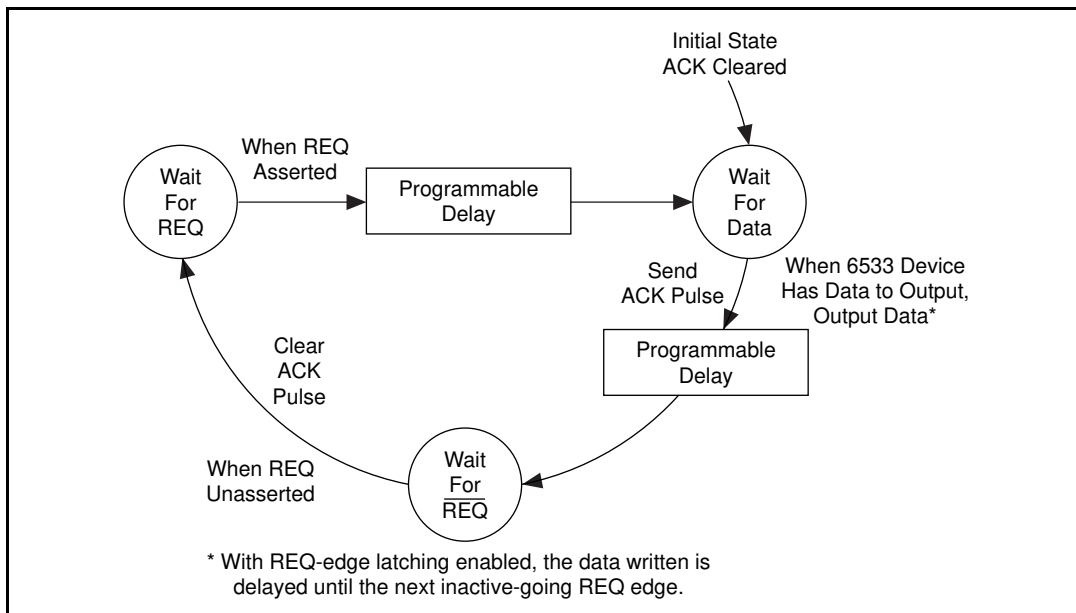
Initial State
ACK Cleared

Wait
For
REQ

When REQ
Asserted

Programmable
Delay

Wait
For
Data

Send
ACK Pulse

When 6533 Device
Has Data to Output,
Output Data*

Clear
ACK
Pulse

Programmable
Delay

When REQ
Unasserted

Wait
For
$\overline{\text{REQ}}$

* With REQ-edge latching enabled, the data written is delayed until the next inactive-going REQ edge.